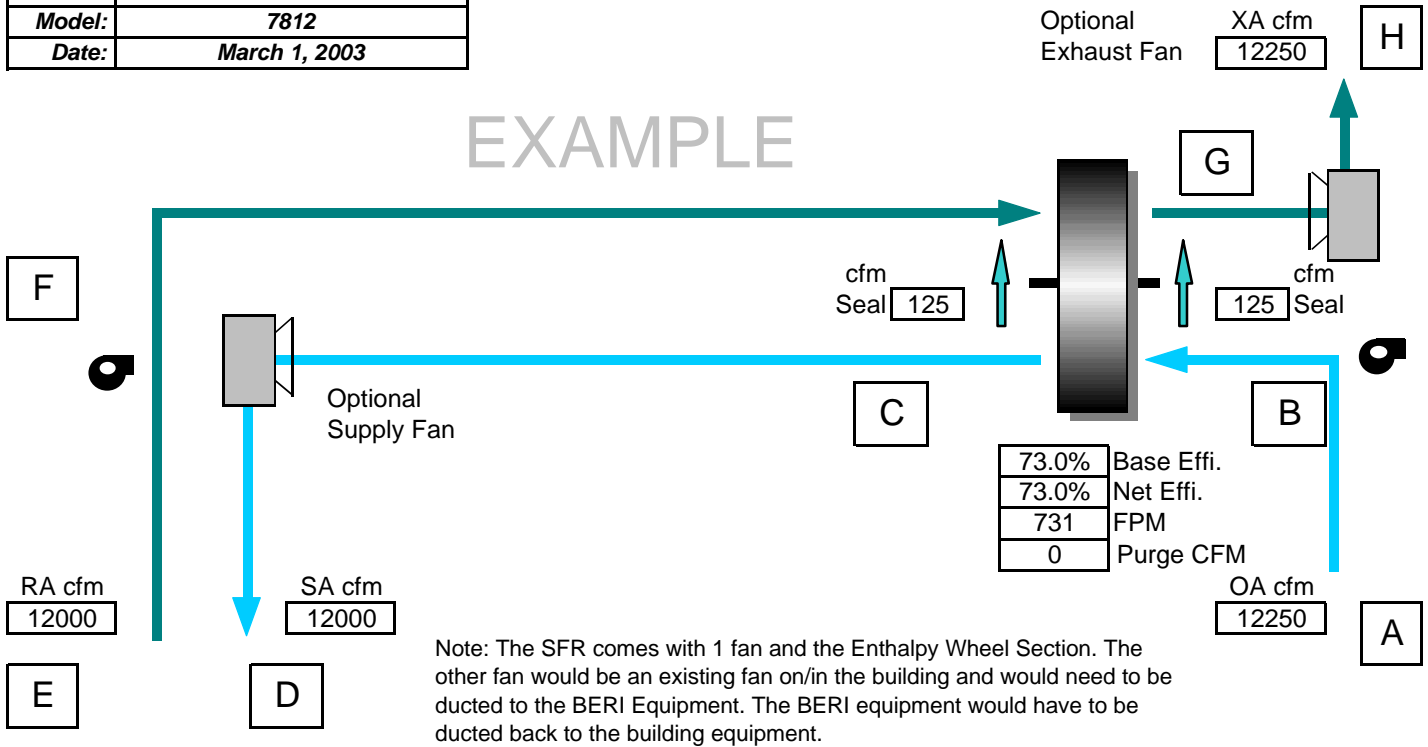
| Model: | 7812 |
|---|---|
| Date: | March 1, 2003 |

Optional Exhaust Fan

XA cfm
12250

H

EXAMPLE

G

F

cfm
Seal 125

cfm
125 Seal

Optional Supply Fan

C

B

| 73.0% | Base Effi. |
|---|---|
| 73.0% | Net Effi. |
| 731 | FPM |
| 0 | Purge CFM |

RA cfm
12000

SA cfm
12000

OA cfm
12250

A

E

D

Note: The SFR comes with 1 fan and the Enthalpy Wheel Section. The other fan would be an existing fan on/in the building and would need to be ducted to the BERI Equipment. The BERI equipment would have to be ducted back to the building equipment.